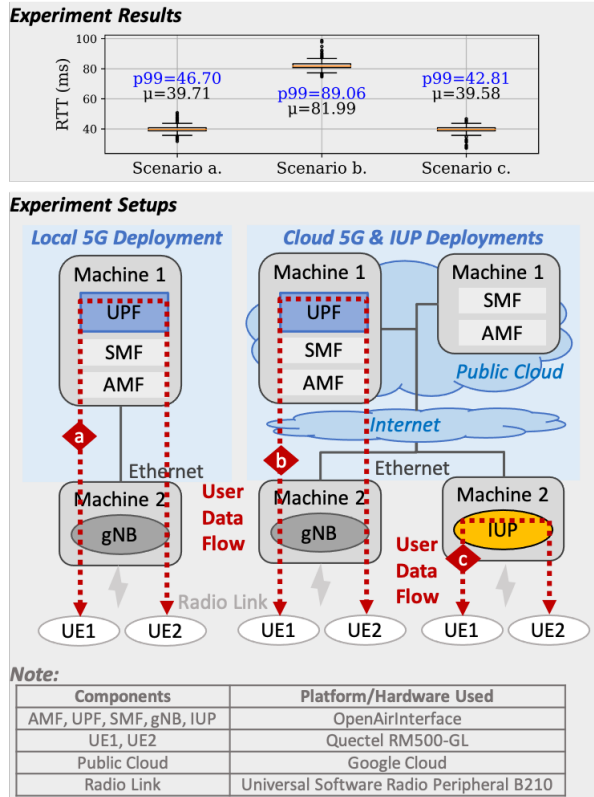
Experiment Results

100
80
60
40
RTT (ms)
p99=46.70
μ=39.71
p99=89.06
μ=81.99
p99=42.81
μ=39.58
Scenario a.
Scenario b.
Scenario c.

Experiment Setups

Local 5G Deployment
Machine 1
UPF
SMF
AMF
a
Ethernet
Machine 2
gNB
User Data Flow
Radio Link
UE1
UE2

Cloud 5G & IUP Deployments
Machine 1
UPF
SMF
AMF
Machine 1
SMF
AMF
Public Cloud
Internet
b
Ethernet
Machine 2
gNB
UE1
UE2
Machine 2
IUP
User Data Flow
c
UE1
UE2

Note:

| Components | Platform/Hardware Used |
|---|---|
| AMF, UPF, SMF, gNB, IUP | OpenAirInterface |
| UE1, UE2 | Quectel RM500-GL |
| Public Cloud | Google Cloud |
| Radio Link | Universal Software Radio Peripheral B210 |